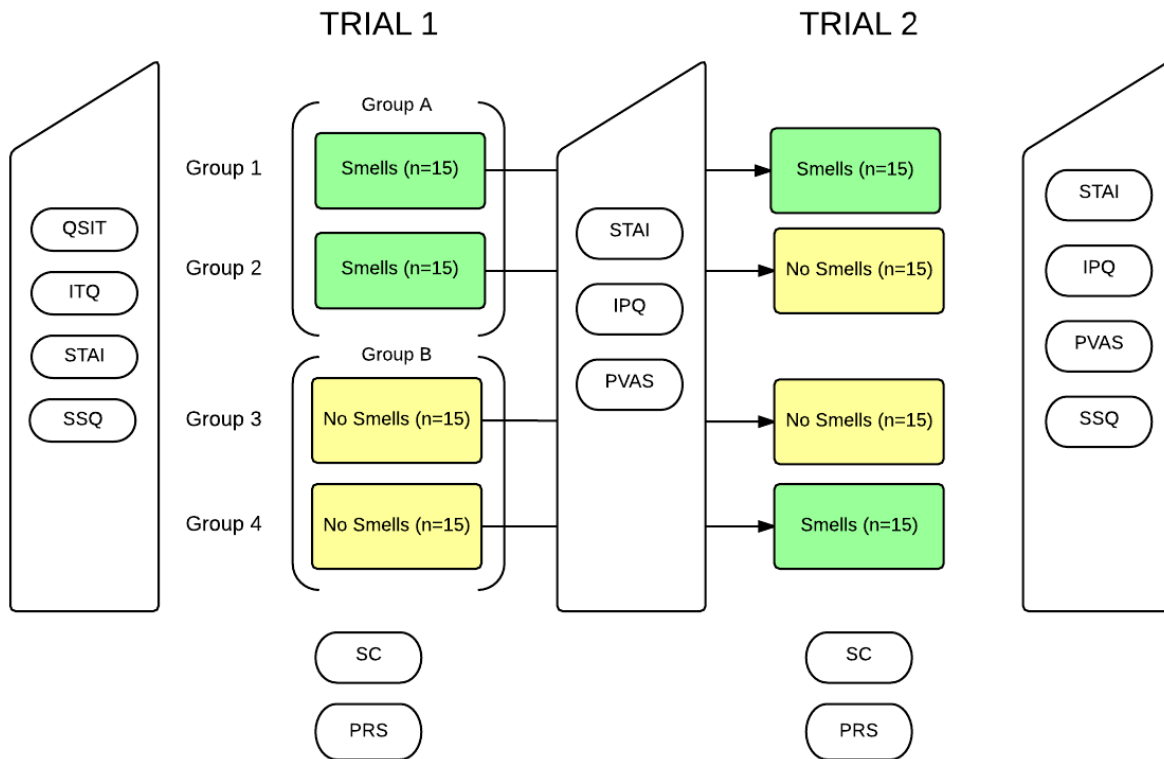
TRIAL 1

TRIAL 2

QSIT

ITQ

STAI

SSQ

Group A

Group 1

Smells (n=15)

Group 2

Smells (n=15)

Group B

Group 3

No Smells (n=15)

Group 4

No Smells (n=15)

STAI

IPQ

PVAS

Smells (n=15)

No Smells (n=15)

No Smells (n=15)

Smells (n=15)

STAI

IPQ

PVAS

SSQ

SC

PRS

SC

PRS